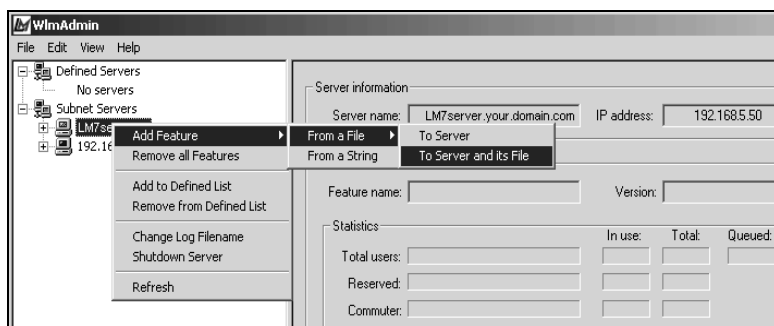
WlmAdmin

File Edit View Help

Defined Servers
No servers
Subnet Servers
LM7se
192.16

Add Feature
Remove all Features
Add to Defined List
Remove from Defined List
Change Log Filename
Shutdown Server
Refresh

From a File
From a String

To Server
To Server and its File

Server information
Server name: LM7server.your.domain.com
IP address: 192.168.5.50

Feature name:
Version:

Statistics
In use:
Total:
Queued:
Total users:
Reserved:
Commuter: